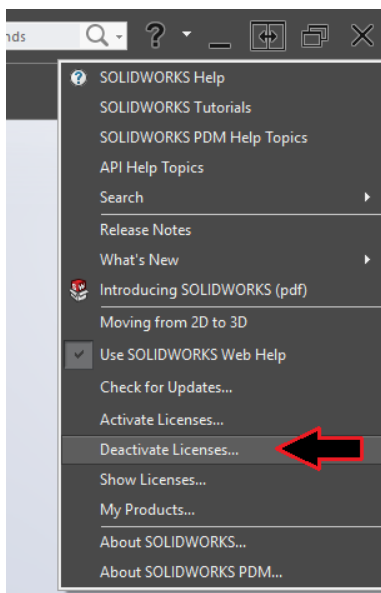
nds

SOLIDWORKS Help
SOLIDWORKS Tutorials
SOLIDWORKS PDM Help Topics
API Help Topics
Search
Release Notes
What's New
Introducing SOLIDWORKS (pdf)
Moving from 2D to 3D
Use SOLIDWORKS Web Help
Check for Updates...
Activate Licenses...
Deactivate Licenses...
Show Licenses...
My Products...
About SOLIDWORKS...
About SOLIDWORKS PDM...